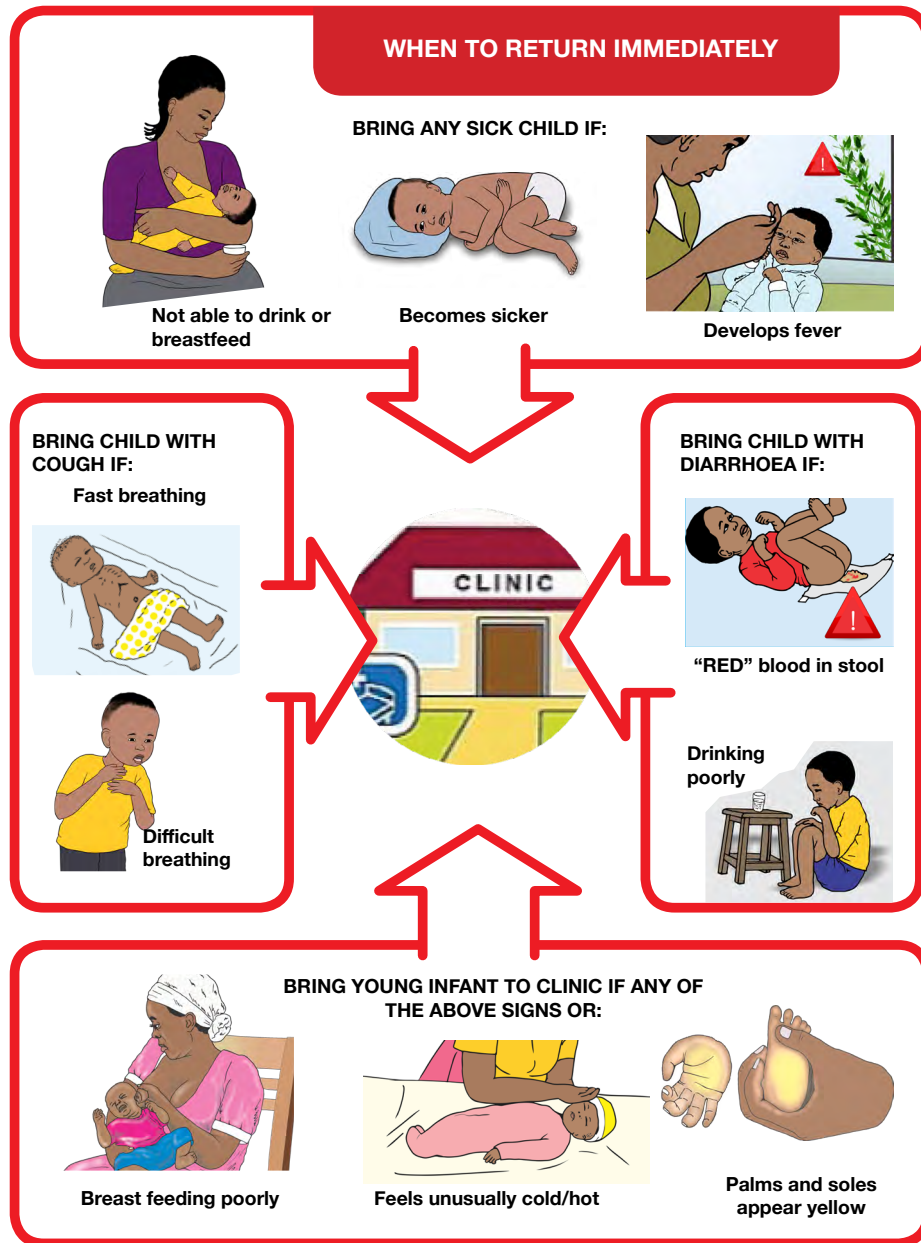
WHEN TO RETURN IMMEDIATELY

BRING ANY SICK CHILD IF:

Not able to drink or breastfeed

Becomes sicker

Develops fever

BRING CHILD WITH COUGH IF:

Fast breathing

Difficult breathing

CLINIC

BRING CHILD WITH DIARRHOEA IF:

"RED" blood in stool

Drinking poorly

BRING YOUNG INFANT TO CLINIC IF ANY OF THE ABOVE SIGNS OR:

Breast feeding poorly

Feels unusually cold/hot

Palms and soles appear yellow